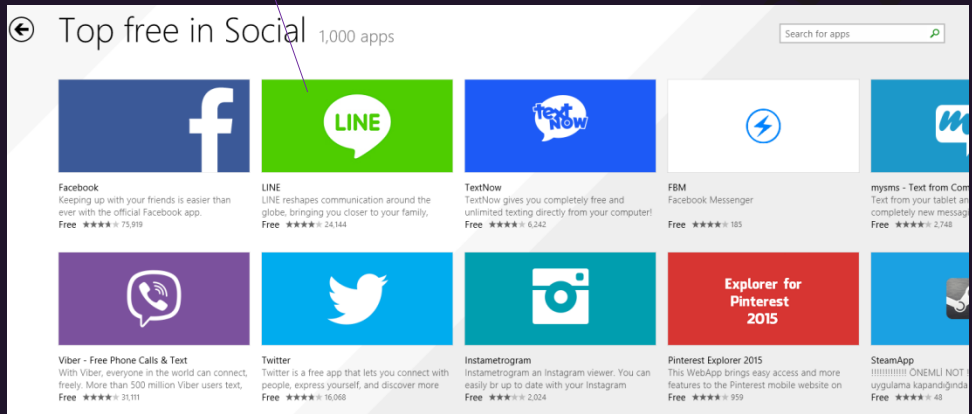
Top free in Social 1,000 apps

Search for apps

f

Facebook
Keeping up with your friends is easier than ever with the official Facebook app.
Free ★★★★ 75,919

LINE

LINE
LINE reshapes communication around the globe, bringing you closer to your family,
Free ★★★★ 24,144

TextNow

TextNow
TextNow gives you completely free and unlimited texting directly from your computer!
Free ★★★★ 6,242

FBM
Facebook Messenger
Free ★★★★ 185

mysms - Text from Com
Text from your tablet an
completely new messag
Free ★★★★ 2,748

Viber - Free Phone Calls & Text
With Viber, everyone in the world can connect, freely. More than 500 million Viber users text,
Free ★★★★ 31,111

Twitter
Twitter is a free app that lets you connect with people, express yourself, and discover more
Free ★★★★ 16,068

Instametrogram
Instametrogram an Instagram viewer. You can easily br up to date with your Instagram
Free ★★★ 2,024

Explorer for Pinterest 2015

Pinterest Explorer 2015
This WebApp brings easy access and more features to the Pinterest mobile website on
Free ★★★★ 959

SteamApp
!!!!!!!!!!!! ÖNEMLİ NOT !!
uygulama kapandığında
Free ★★★★ 40